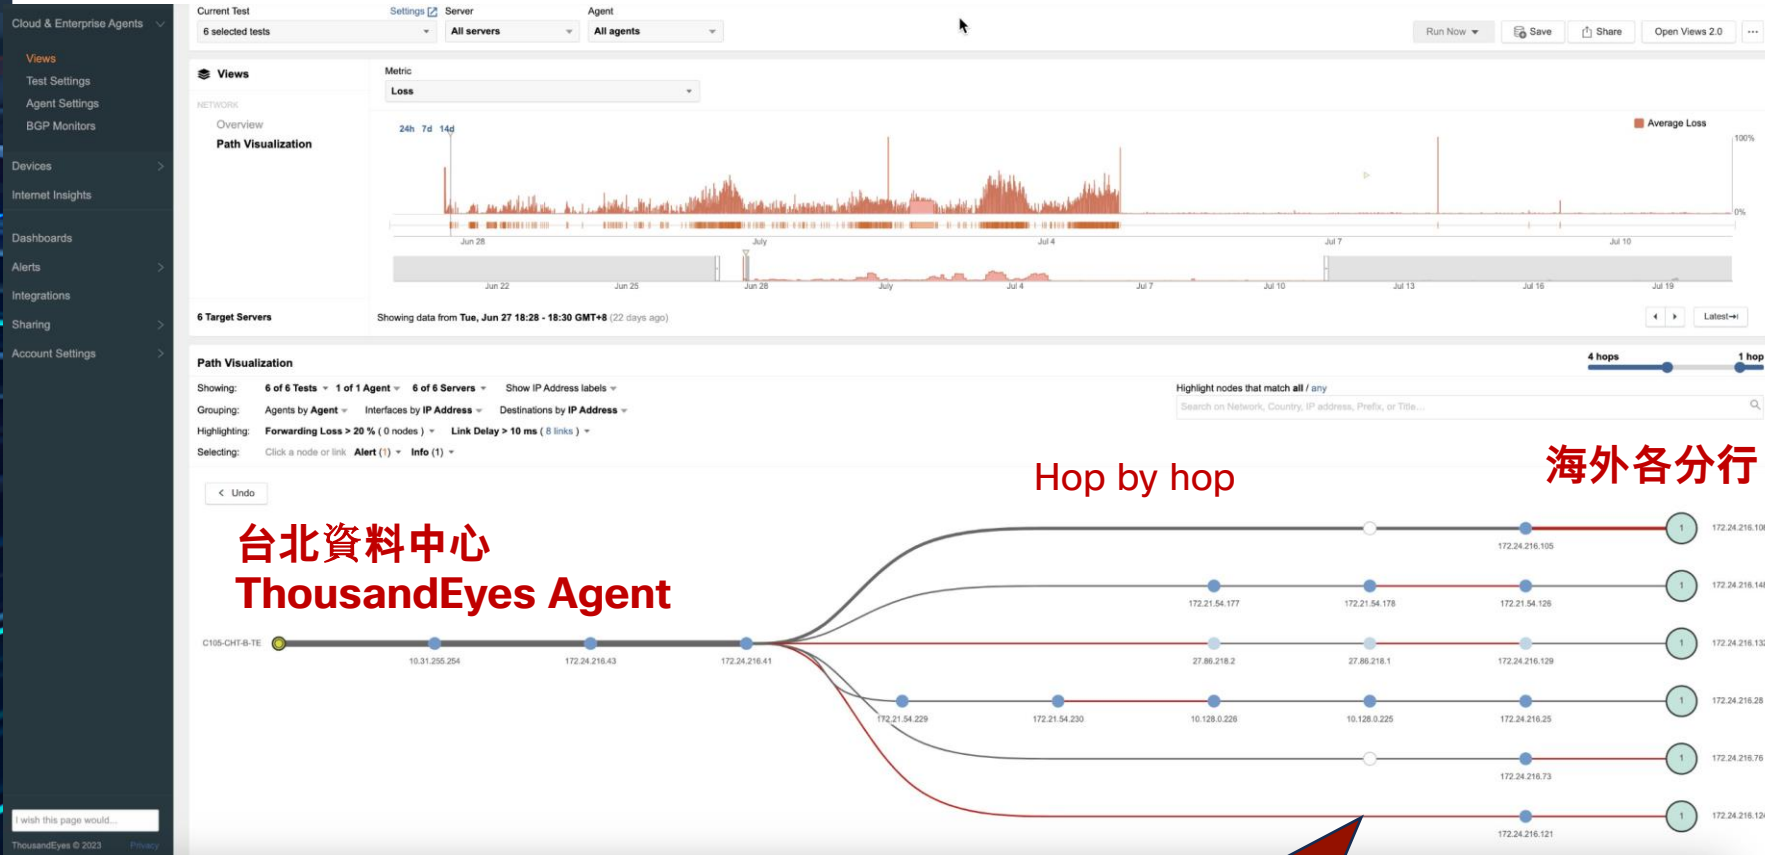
Cloud & Enterprise Agents

Views
Test Settings
Agent Settings
BGP Monitors

Devices
Internet Insights

Dashboards
Alerts
Integrations
Sharing
Account Settings

I wish this page would...

ThousandEyes © 2023 Privacy

Current Test
6 selected tests
Settings
Server
All servers
Agent
All agents

Run Now
Save
Share
Open Views 2.0
...

Views
NETWORK
Overview
Path Visualization

Metric
Loss

24h 7d 14d

Average Loss
100%
0%

Jun 28 July Jul 4 Jul 7 Jul 10

Jun 22 Jun 25 Jun 28 July Jul 4 Jul 7 Jul 10 Jul 13 Jul 16 Jul 19

6 Target Servers
Showing data from Tue, Jun 27 18:28 - 18:30 GMT+8 (22 days ago)
Latest

Path Visualization
4 hops
1 hop

Showing: 6 of 6 Tests 1 of 1 Agent 6 of 6 Servers Show IP Address labels
Grouping: Agents by Agent Interfaces by IP Address Destinations by IP Address
Highlighting: Forwarding Loss > 20 % ( 0 nodes ) Link Delay > 10 ms ( 8 links )
Selecting: Click a node or link Alert (1) Info (1)

Highlight nodes that match all / any
Search on Network, Country, IP address, Prefix, or Title...

Undo

台北資料中心
ThousandEyes Agent

Hop by hop

海外各分行

C105-CHT-B-TE
10.31.255.254
172.24.216.43
172.24.216.41
172.24.216.105
172.21.54.177
172.21.54.178
172.21.54.126
27.86.218.2
27.86.218.1
172.24.216.129
172.21.54.229
172.21.54.230
10.128.0.226
10.128.0.225
172.24.216.25
172.24.216.73
172.24.216.121
172.24.216.10
172.24.216.14
172.24.216.13
172.24.216.28
172.24.216.76
172.24.216.12
1
1
1
1
1
1